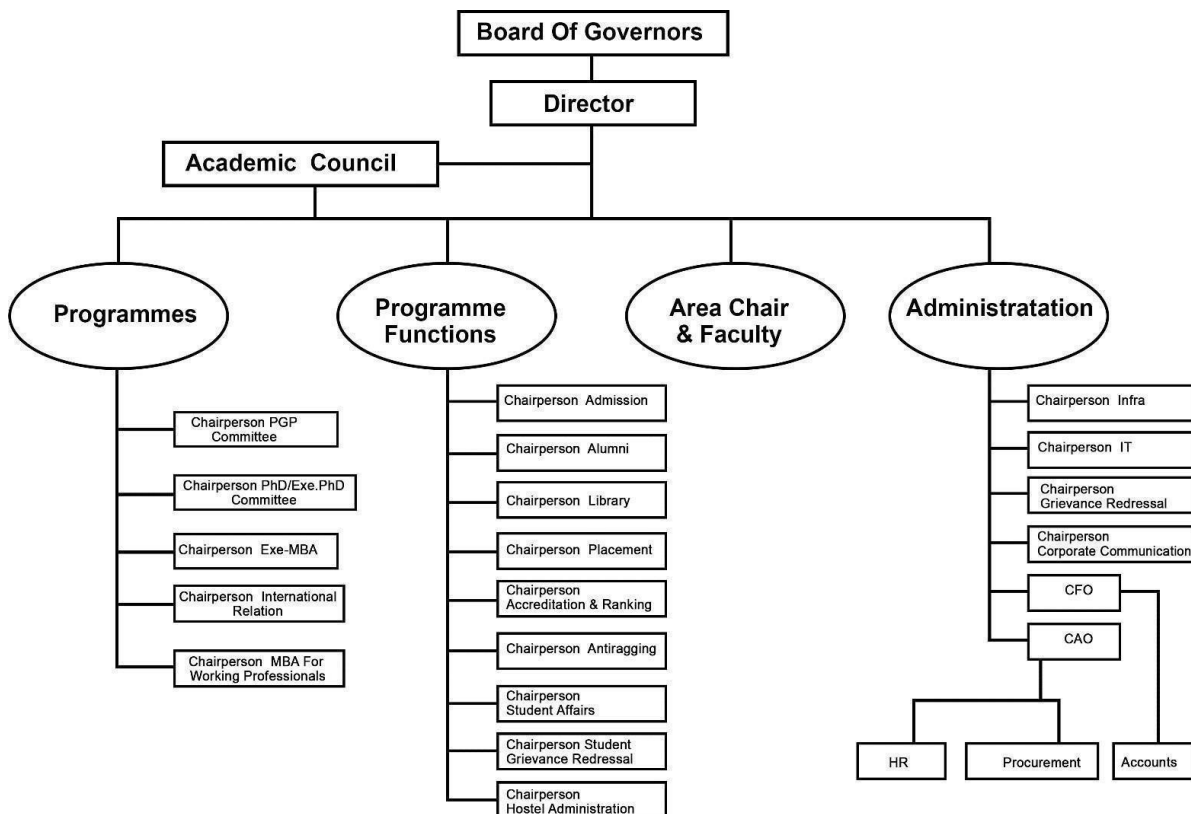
Board Of Governors

Director

Academic Council

Programmes

Programme Functions

Area Chair & Faculty

Administratation

Chairperson PGP Committee

Chairperson PhD/Exe.PhD Committee

Chairperson Exe-MBA

Chairperson International Relation

Chairperson MBA For Working Professionals

Chairperson Admission

Chairperson Alumni

Chairperson Library

Chairperson Placement

Chairperson Accreditation & Ranking

Chairperson Antiragging

Chairperson Student Affairs

Chairperson Student Grievance Redressal

Chairperson Hostel Administration

Chairperson Infra

Chairperson IT

Chairperson Grievance Redressal

Chairperson Corporate Communication

CFO

CAO

HR

Procurement

Accounts